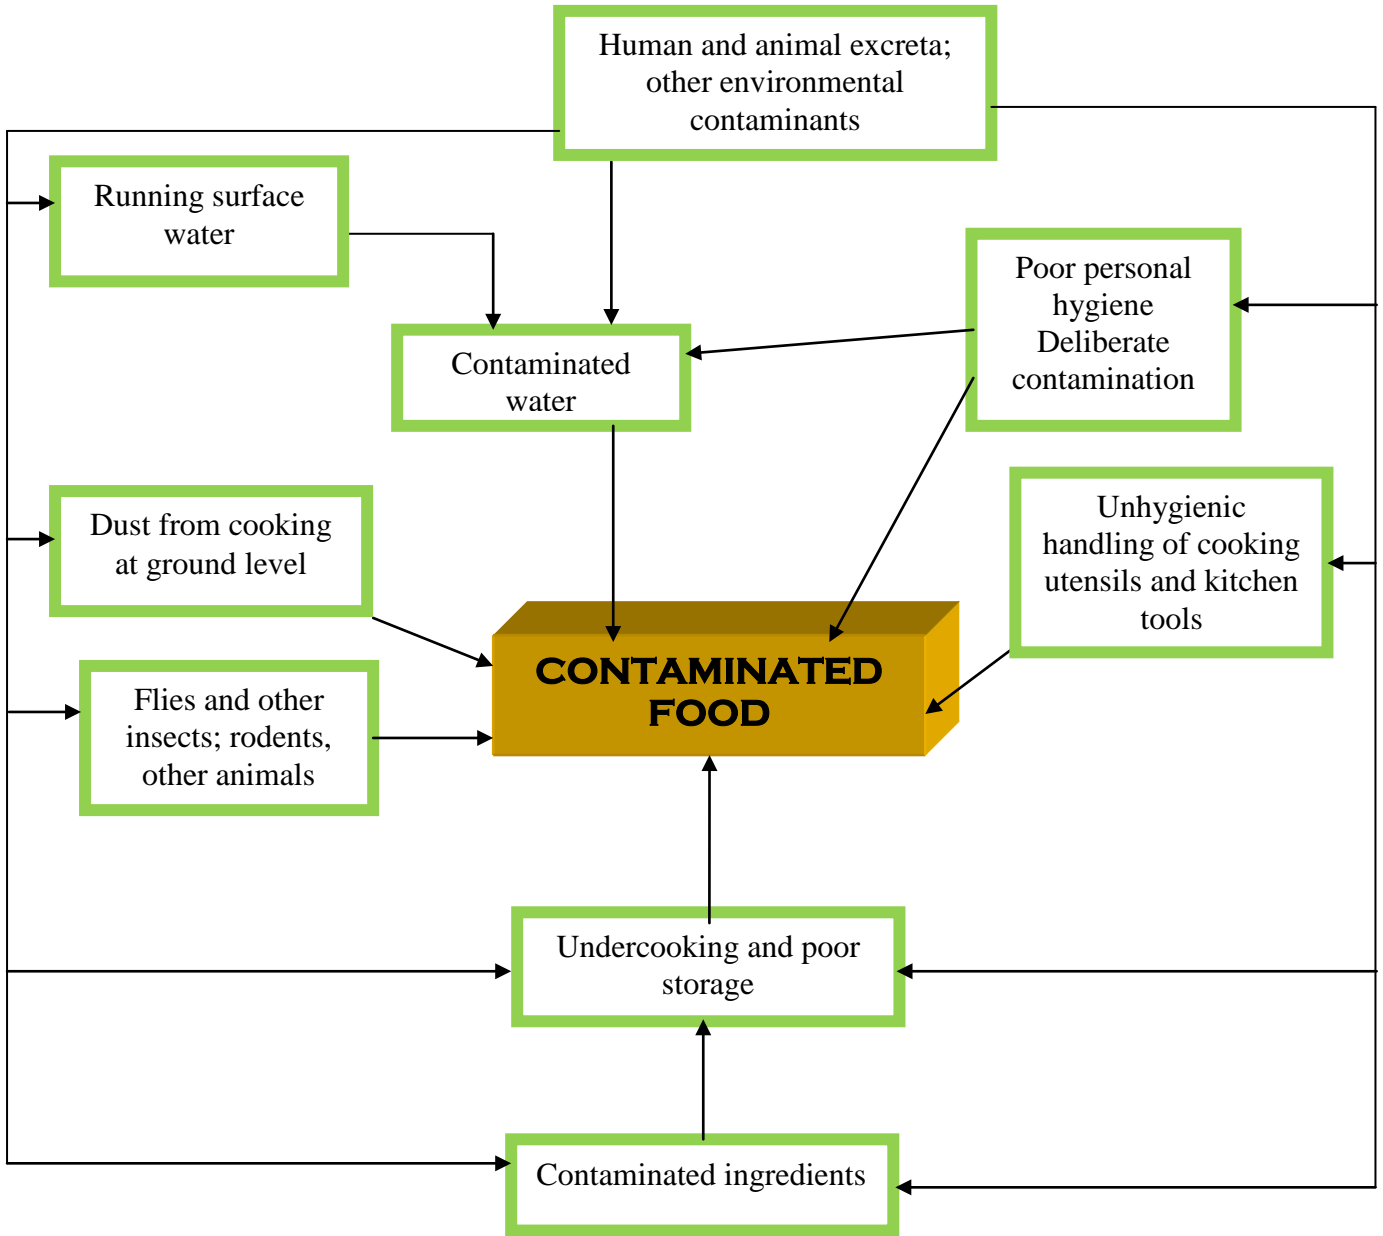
Human and animal excreta; other environmental contaminants

Running surface water

Poor personal hygiene Deliberate contamination

Contaminated water

Dust from cooking at ground level

Unhygienic handling of cooking utensils and kitchen tools

CONTAMINATED FOOD

Flies and other insects; rodents, other animals

Undercooking and poor storage

Contaminated ingredients